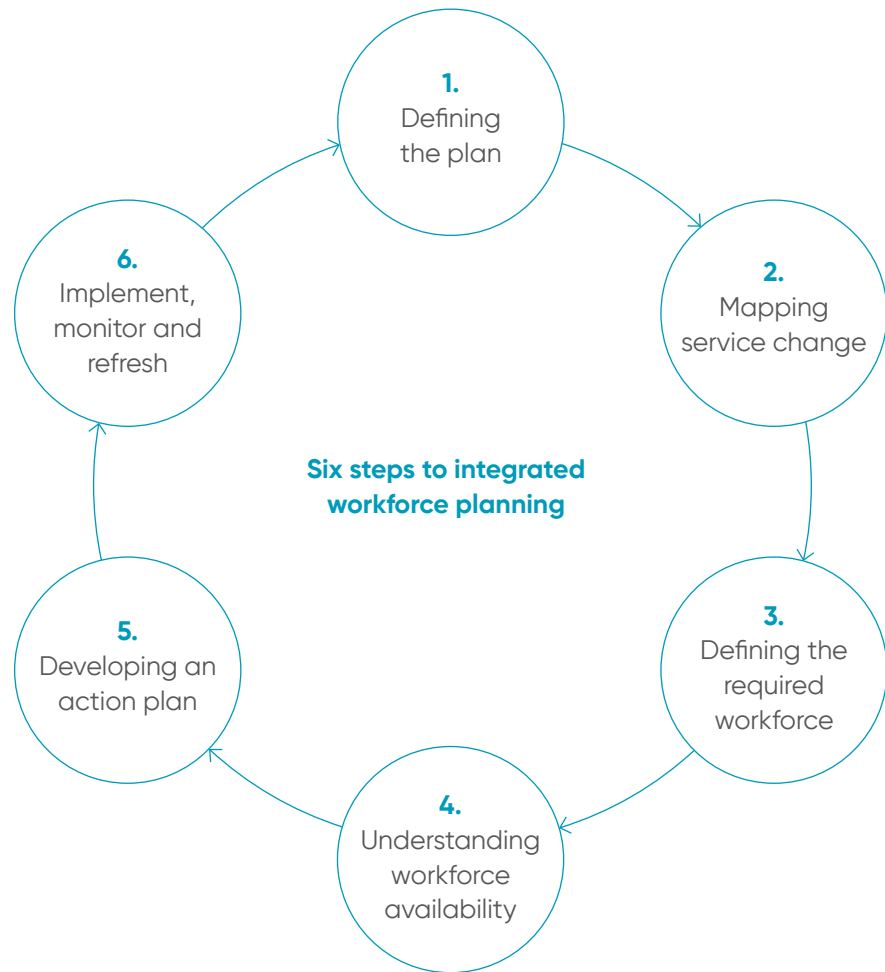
1.
Defining the plan

2.
Mapping service change

3.
Defining the required workforce

4.
Understanding workforce availability

5.
Developing an action plan

6.
Implement, monitor and refresh

Six steps to integrated workforce planning